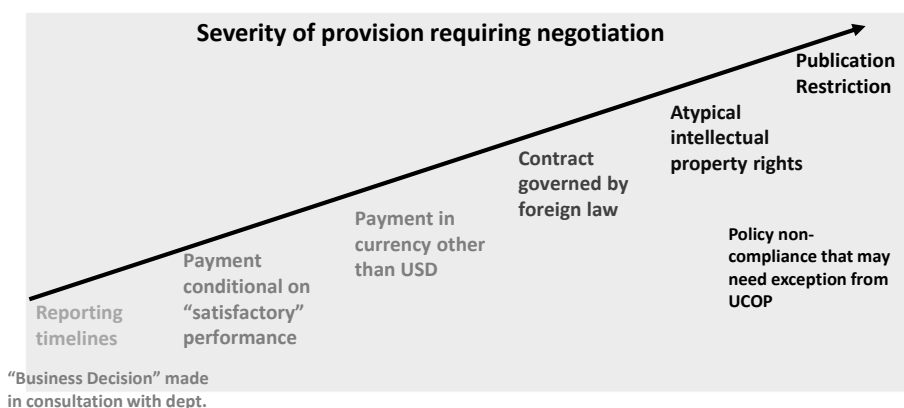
Severity of provision requiring negotiation

Reporting timelines

Payment conditional on “satisfactory” performance

Payment in currency other than USD

Contract governed by foreign law

Atypical intellectual property rights

Publication Restriction

Policy non-compliance that may need exception from UCOP

“Business Decision” made in consultation with dept.